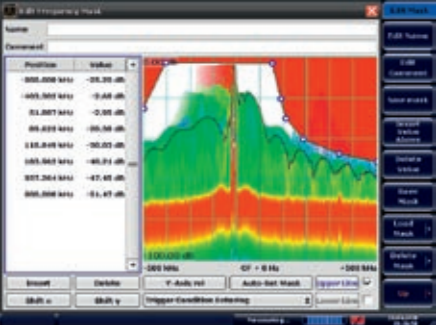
Edit Frequency Mask

Name

Comment

| Position | Value |
|---|---|
| -500.000 kHz | -35.35 dB |
| -400.000 kHz | -3.68 dB |
| 31.007 kHz | -3.68 dB |
| 89.039 kHz | -35.58 dB |
| 118.849 kHz | -50.03 dB |
| 165.963 kHz | -40.21 dB |
| 257.364 kHz | -47.45 dB |
| 500.000 kHz | -51.47 dB |

-100.00 dB

-500 kHz

CF + 0 Hz

+500 kHz

Insert

Delete

Y-Axis rel

Auto-Set Mask

Upper Line

Shift x

Shift y

Trigger Condition Entering

Lower Line

Edit Mask

Edit Name

Edit Comment

Save Mask

Insert Value Above

Delete Value

Save Mask

Load Mask

Delete Mask

Up